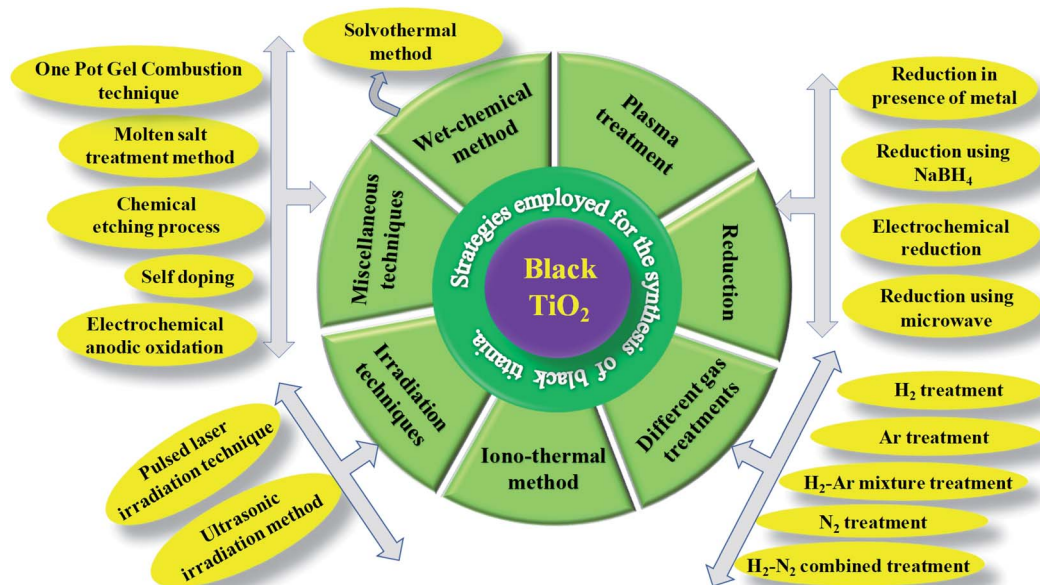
Solvothermal method

One Pot Gel Combustion technique

Molten salt treatment method

Chemical etching process

Self doping

Electrochemical anodic oxidation

Wet-chemical method

Plasma treatment

Miscellaneous techniques

Reduction

Strategies employed for the synthesis of black titania

Black $TiO_2$

Irradiation techniques

Iono-thermal method

Different gas treatments

Reduction in presence of metal

Reduction using $NaBH_4$

Electrochemical reduction

Reduction using microwave

$H_2$ treatment

Ar treatment

$H_2$-Ar mixture treatment

$N_2$ treatment

$H_2$-$N_2$ combined treatment

Pulsed laser irradiation technique

Ultrasonic irradiation method